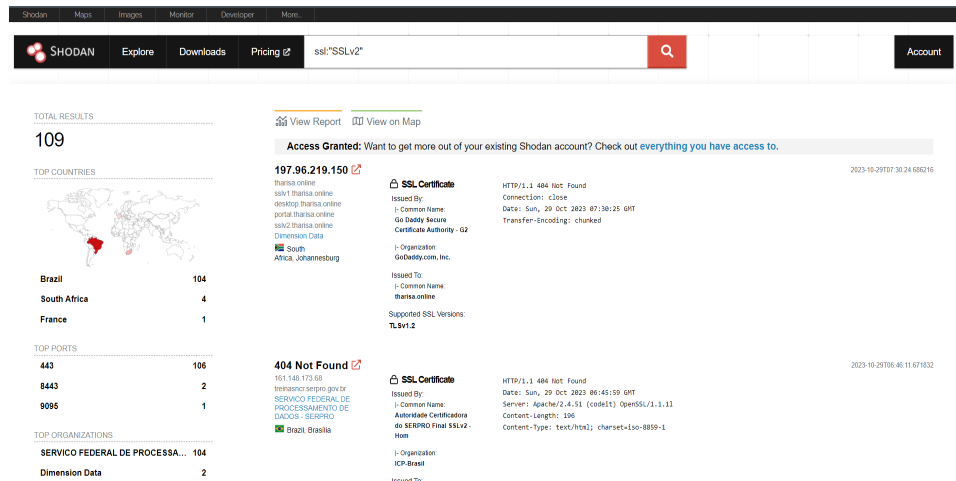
Shodan Maps Images Monitor Developer More...

SHODAN Explore Downloads Pricing ssl:"SSLv2" Account

TOTAL RESULTS
109

TOP COUNTRIES

Brazil 104
South Africa 4
France 1

TOP PORTS
443 106
8443 2
9095 1

TOP ORGANIZATIONS
SERVICO FEDERAL DE PROCESSA... 104
Dimension Data 2

View Report View on Map

Access Granted: Want to get more out of your existing Shodan account? Check out everything you have access to.

197.96.219.150
tharisa.online
sslv1.tharisa.online
desktop.tharisa.online
portal.tharisa.online
sslv2.tharisa.online
Dimension Data
South Africa, Johannesburg

SSL Certificate
Issued By:
|- Common Name:
Go Daddy Secure Certificate Authority - G2
|- Organization:
GoDaddy.com, Inc.
Issued To:
|- Common Name:
tharisa.online
Supported SSL Versions:
TLSv1.2

2023-10-29T07:30:24.686216

HTTP/1.1 404 Not Found
Connection: close
Date: Sun, 29 Oct 2023 07:30:25 GMT
Transfer-Encoding: chunked

404 Not Found
161.148.173.68
treinasncr.serpro.gov.br
SERVICO FEDERAL DE PROCESSAMENTO DE DADOS - SERPRO
Brazil, Brasília

SSL Certificate
Issued By:
|- Common Name:
Autoridade Certificadora do SERPRO Final SSLv2 - Hom
|- Organization:
ICP-Brasil
Issued To:

2023-10-29T06:46:11.671832

HTTP/1.1 404 Not Found
Date: Sun, 29 Oct 2023 06:45:59 GMT
Server: Apache/2.4.51 (codelt) OpenSSL/1.1.1l
Content-Length: 196
Content-Type: text/html; charset=iso-8859-1